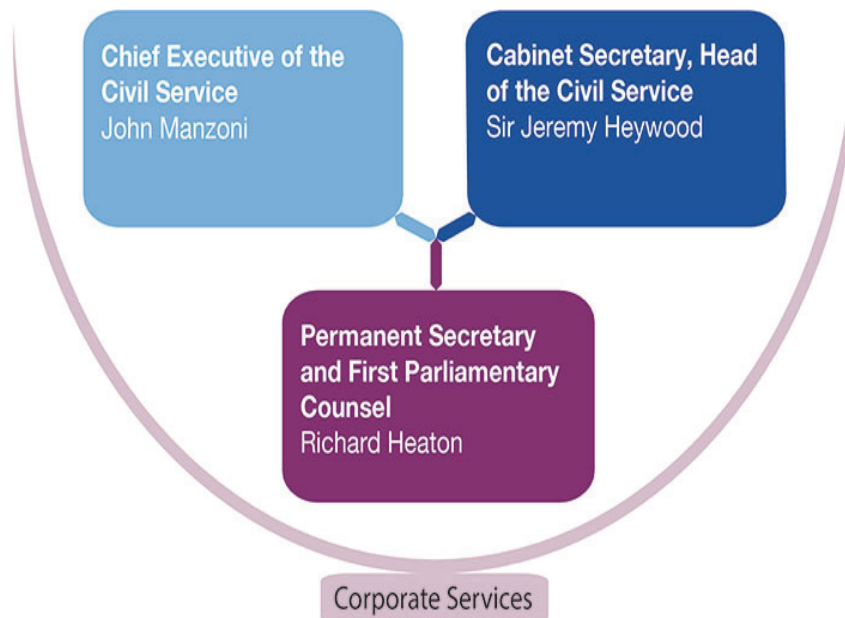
Chief Executive of the Civil Service
John Manzoni

Cabinet Secretary, Head of the Civil Service
Sir Jeremy Heywood

Permanent Secretary and First Parliamentary Counsel
Richard Heaton

Corporate Services